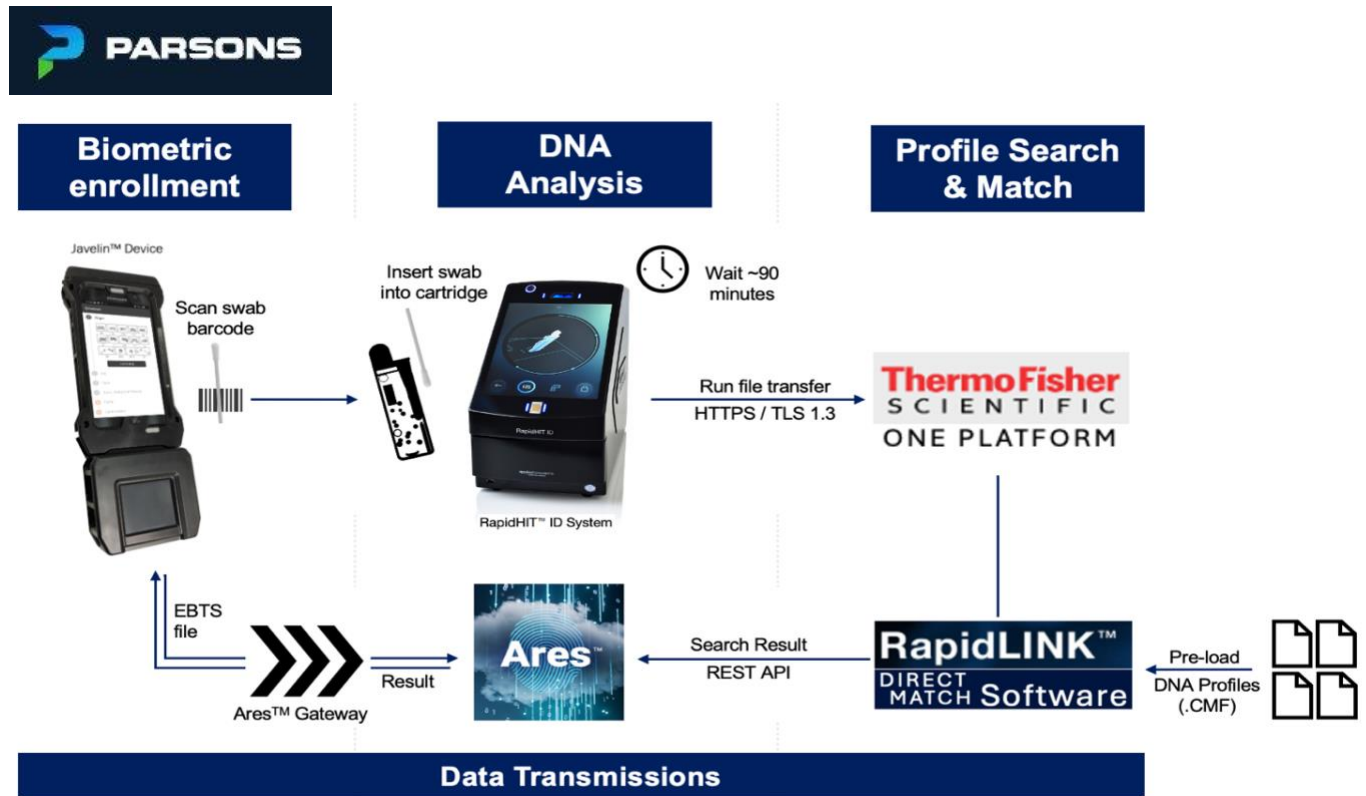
PARSONS

Biometric enrollment

DNA Analysis

Profile Search & Match

Javelin™ Device

Scan swab barcode

Insert swab into cartridge

Wait ~90 minutes

RapidHIT ID

RapidHIT™ ID System

Run file transfer

HTTPS / TLS 1.3

ThermoFisher SCIENTIFIC

ONE PLATFORM

EBTS file

Ares™ Gateway

Result

Ares™

Search Result

REST API

RapidLINK™ DIRECT MATCH Software

Pre-load DNA Profiles (.CMF)

Data Transmissions